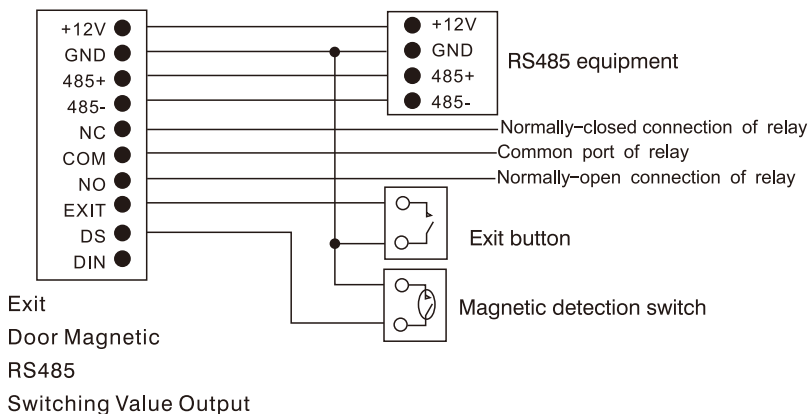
+12V
GND
485+
485-
NC
COM
NO
EXIT
DS
DIN

+12V
GND
485+
485-
RS485 equipment

Normally-closed connection of relay
Common port of relay
Normally-open connection of relay

Exit button

Magnetic detection switch

Exit
Door Magnetic
RS485
Switching Value Output